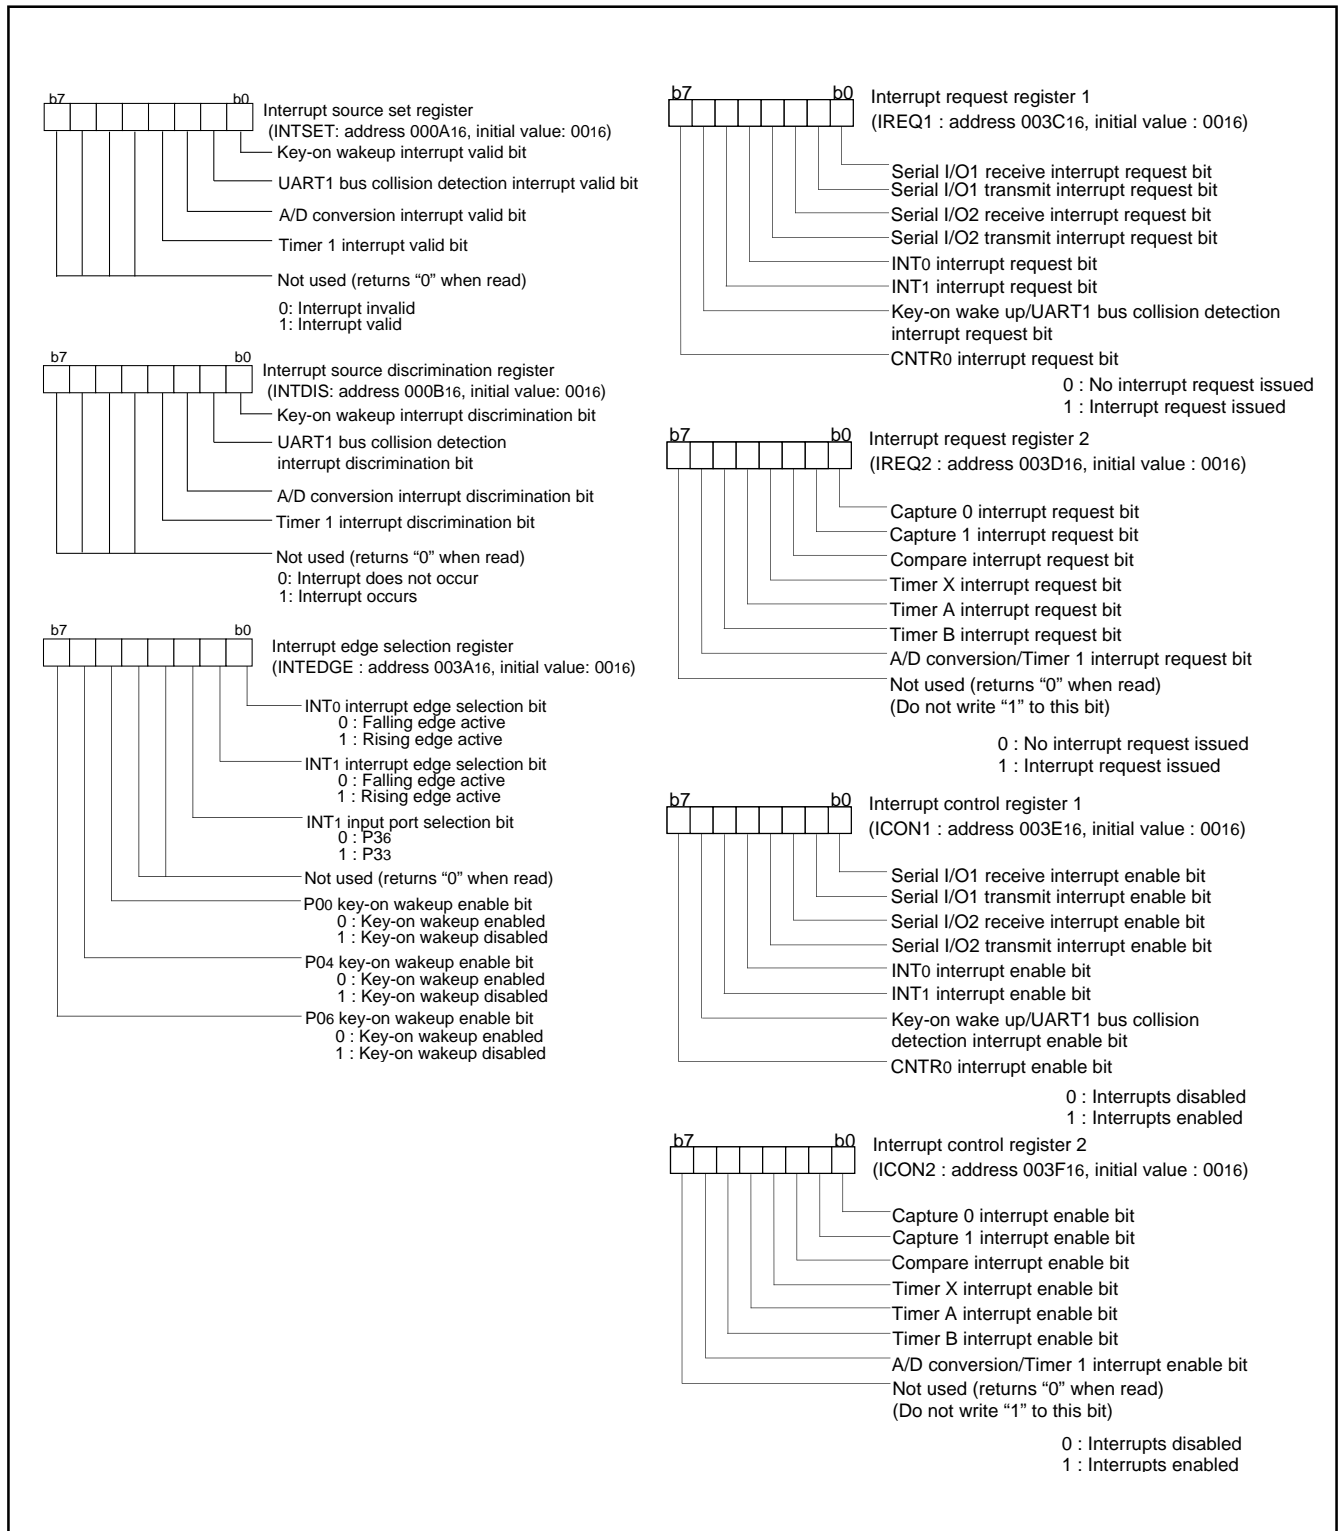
b7 b0 Interrupt source set register
(INTSET: address 000A$_{16}$, initial value: 00$_{16}$)
Key-on wakeup interrupt valid bit
UART1 bus collision detection interrupt valid bit
A/D conversion interrupt valid bit
Timer 1 interrupt valid bit
Not used (returns “0” when read)
0: Interrupt invalid
1: Interrupt valid

b7 b0 Interrupt source discrimination register
(INTDIS: address 000B$_{16}$, initial value: 00$_{16}$)
Key-on wakeup interrupt discrimination bit
UART1 bus collision detection interrupt discrimination bit
A/D conversion interrupt discrimination bit
Timer 1 interrupt discrimination bit
Not used (returns “0” when read)
0: Interrupt does not occur
1: Interrupt occurs

b7 b0 Interrupt edge selection register
(INTEDGE : address 003A$_{16}$, initial value: 00$_{16}$)
INT$_0$ interrupt edge selection bit
0 : Falling edge active
1 : Rising edge active
INT$_1$ interrupt edge selection bit
0 : Falling edge active
1 : Rising edge active
INT$_1$ input port selection bit
0 : P3$_6$
1 : P3$_3$
Not used (returns “0” when read)
P0$_0$ key-on wakeup enable bit
0 : Key-on wakeup enabled
1 : Key-on wakeup disabled
P0$_4$ key-on wakeup enable bit
0 : Key-on wakeup enabled
1 : Key-on wakeup disabled
P0$_6$ key-on wakeup enable bit
0 : Key-on wakeup enabled
1 : Key-on wakeup disabled

b7 b0 Interrupt request register 1
(IREQ1 : address 003C$_{16}$, initial value : 00$_{16}$)
Serial I/O1 receive interrupt request bit
Serial I/O1 transmit interrupt request bit
Serial I/O2 receive interrupt request bit
Serial I/O2 transmit interrupt request bit
INT$_0$ interrupt request bit
INT$_1$ interrupt request bit
Key-on wake up/UART1 bus collision detection interrupt request bit
CNTR$_0$ interrupt request bit
0 : No interrupt request issued
1 : Interrupt request issued

b7 b0 Interrupt request register 2
(IREQ2 : address 003D$_{16}$, initial value : 00$_{16}$)
Capture 0 interrupt request bit
Capture 1 interrupt request bit
Compare interrupt request bit
Timer X interrupt request bit
Timer A interrupt request bit
Timer B interrupt request bit
A/D conversion/Timer 1 interrupt request bit
Not used (returns “0” when read)
(Do not write “1” to this bit)
0 : No interrupt request issued
1 : Interrupt request issued

b7 b0 Interrupt control register 1
(ICON1 : address 003E$_{16}$, initial value : 00$_{16}$)
Serial I/O1 receive interrupt enable bit
Serial I/O1 transmit interrupt enable bit
Serial I/O2 receive interrupt enable bit
Serial I/O2 transmit interrupt enable bit
INT$_0$ interrupt enable bit
INT$_1$ interrupt enable bit
Key-on wake up/UART1 bus collision detection interrupt enable bit
CNTR$_0$ interrupt enable bit
0 : Interrupts disabled
1 : Interrupts enabled

b7 b0 Interrupt control register 2
(ICON2 : address 003F$_{16}$, initial value : 00$_{16}$)
Capture 0 interrupt enable bit
Capture 1 interrupt enable bit
Compare interrupt enable bit
Timer X interrupt enable bit
Timer A interrupt enable bit
Timer B interrupt enable bit
A/D conversion/Timer 1 interrupt enable bit
Not used (returns “0” when read)
(Do not write “1” to this bit)
0 : Interrupts disabled
1 : Interrupts enabled